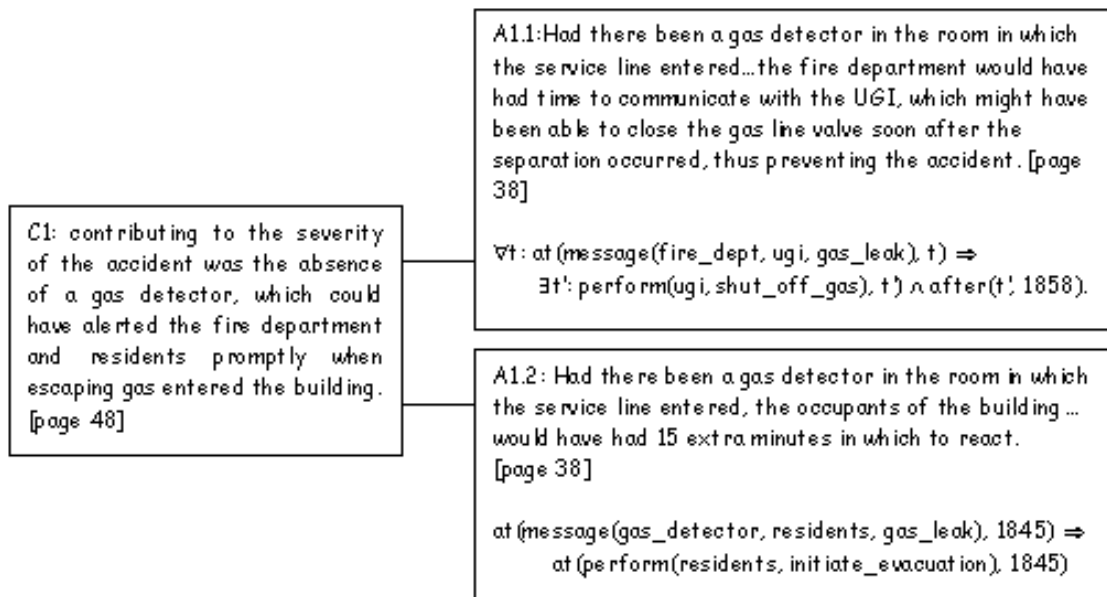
C1: contributing to the severity of the accident was the absence of a gas detector, which could have alerted the fire department and residents promptly when escaping gas entered the building. [page 48]

A1.1:Had there been a gas detector in the room in which the service line entered…the fire department would have had time to communicate with the UGI, which might have been able to close the gas line valve soon after the separation occurred, thus preventing the accident. [page 38]

$\forall t$: at(message(fire_dept, ugi, gas_leak), t) $\Rightarrow$ $\exists t'$: perform(ugi, shut_off_gas), t') $\wedge$ after(t', 1858).

A1.2: Had there been a gas detector in the room in which the service line entered, the occupants of the building … would have had 15 extra minutes in which to react. [page 38]

at(message(gas_detector, residents, gas_leak), 1845) $\Rightarrow$ at(perform(residents, initiate_evacuation), 1845)